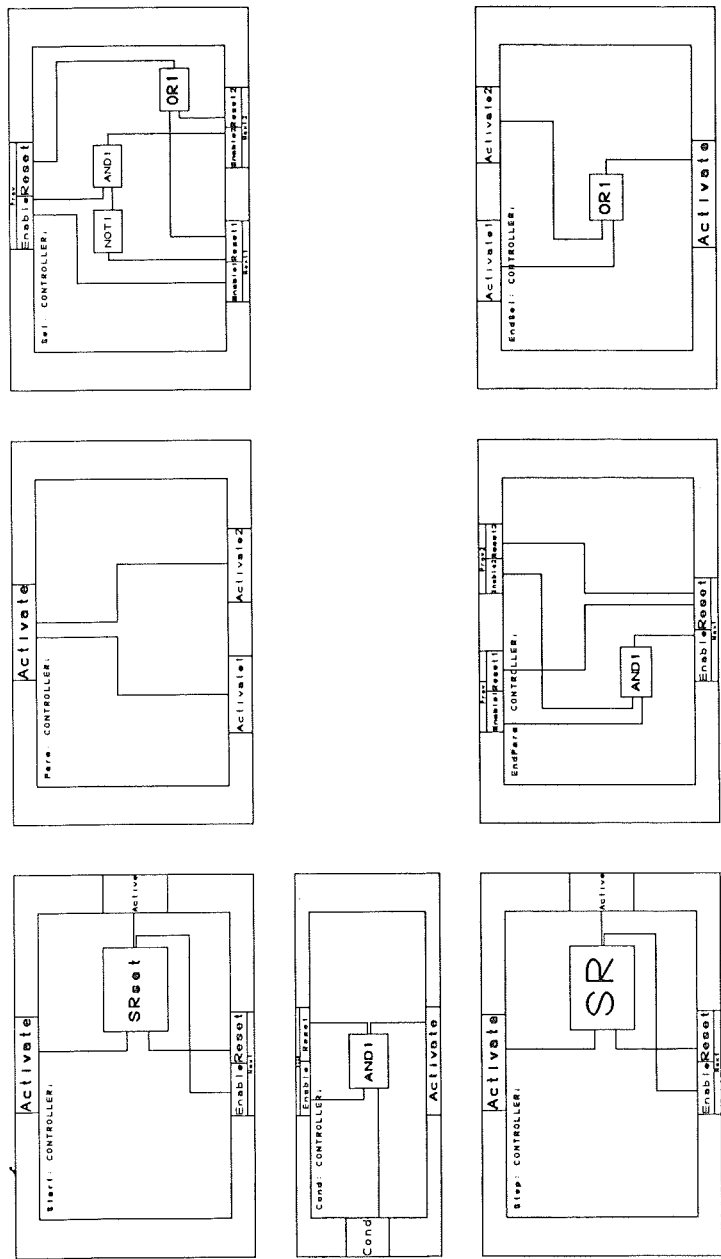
Activate
Start: CONTROLLER;
SRset
Active
Enable Reset
Next

Enable Reset
Cond: CONTROLLER;
AND1
Cond
Activate

Activate
Step: CONTROLLER;
SR
Active
Enable Reset
Next

Activate
Para: CONTROLLER;
Activate1
Activate2

Prev
Enable1 Reset1
Prev2
Enable2 Reset2
EndPara: CONTROLLER;
AND1
Enable Reset
Next

Prev
Enable Reset
Sel: CONTROLLER;
NOT1
AND1
OR1
Enable1 Reset1
Next1
Enable2 Reset2
Next2

Activate1
Activate2
EndSel: CONTROLLER;
OR1
Activate